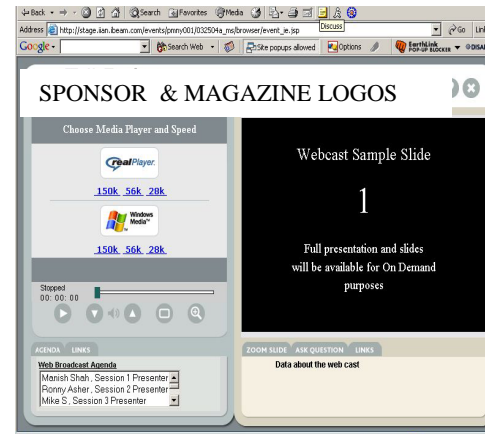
Back · → · Search Favorites Media Discuss
Address http://stage.ian.ibeam.com/events/pmny001/032504a_ms/browser/event_ie.jsp Go Links
Google · Search Web · Site popups allowed Options EarthLink POP-UP BLOCKER

SPONSOR & MAGAZINE LOGOS

Choose Media Player and Speed

realPlayer

150k 56k 28k

Windows Media

150k 56k 28k

Stopped
00:00:00

AGENDA LINKS

Web Broadcast Agenda
Manish Shah, Session 1 Presenter
Ronny Asher, Session 2 Presenter
Mike S. Session 3 Presenter

Webcast Sample Slide

1

Full presentation and slides will be available for On Demand purposes

ZOOM SLIDE ASK QUESTION LINKS

Data about the web cast